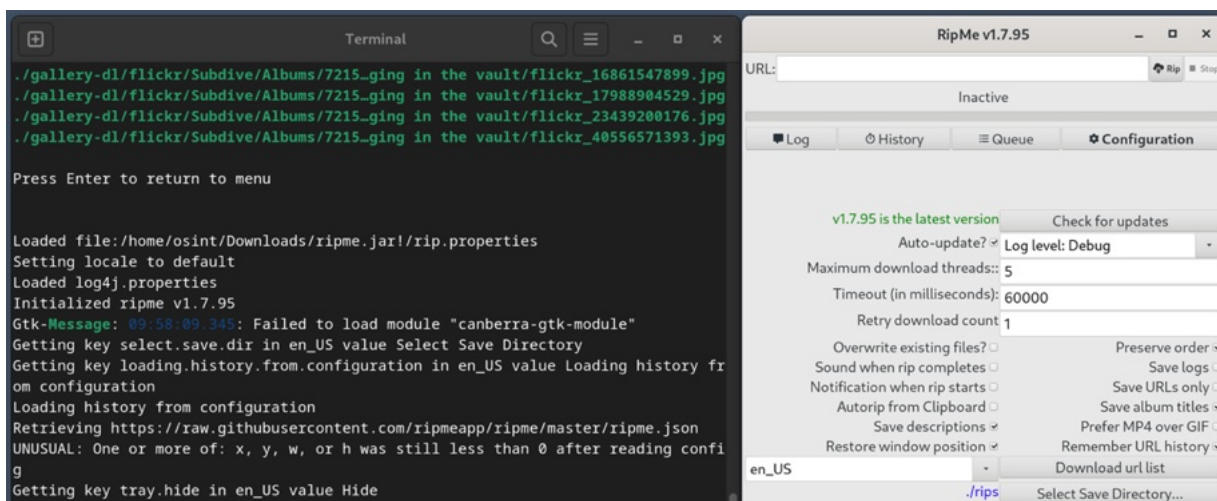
Terminal

./gallery-dl/flickr/Subdive/Albums/7215…ging in the vault/flickr_16861547899.jpg
./gallery-dl/flickr/Subdive/Albums/7215…ging in the vault/flickr_17988904529.jpg
./gallery-dl/flickr/Subdive/Albums/7215…ging in the vault/flickr_23439200176.jpg
./gallery-dl/flickr/Subdive/Albums/7215…ging in the vault/flickr_40556571393.jpg

Press Enter to return to menu

Loaded file:/home/osint/Downloads/ripme.jar!/rip.properties
Setting locale to default
Loaded log4j.properties
Initialized ripme v1.7.95
Gtk-Message: 09:58:09.345: Failed to load module "canberra-gtk-module"
Getting key select.save.dir in en_US value Select Save Directory
Getting key loading.history.from.configuration in en_US value Loading history from configuration
Loading history from configuration
Retrieving https://raw.githubusercontent.com/ripmeapp/ripme/master/ripme.json
UNUSUAL: One or more of: x, y, w, or h was still less than 0 after reading config
Getting key tray.hide in en_US value Hide

RipMe v1.7.95

URL:
Rip
Stop
Inactive

Log
History
Queue
Configuration

v1.7.95 is the latest version
Check for updates
Auto-update?
Log level: Debug
Maximum download threads:: 5
Timeout (in milliseconds): 60000
Retry download count 1
Overwrite existing files?
Preserve order
Sound when rip completes
Save logs
Notification when rip starts
Save URLs only
Autorip from Clipboard
Save album titles
Save descriptions
Prefer MP4 over GIF
Restore window position
Remember URL history
en_US
Download url list
./rips
Select Save Directory...